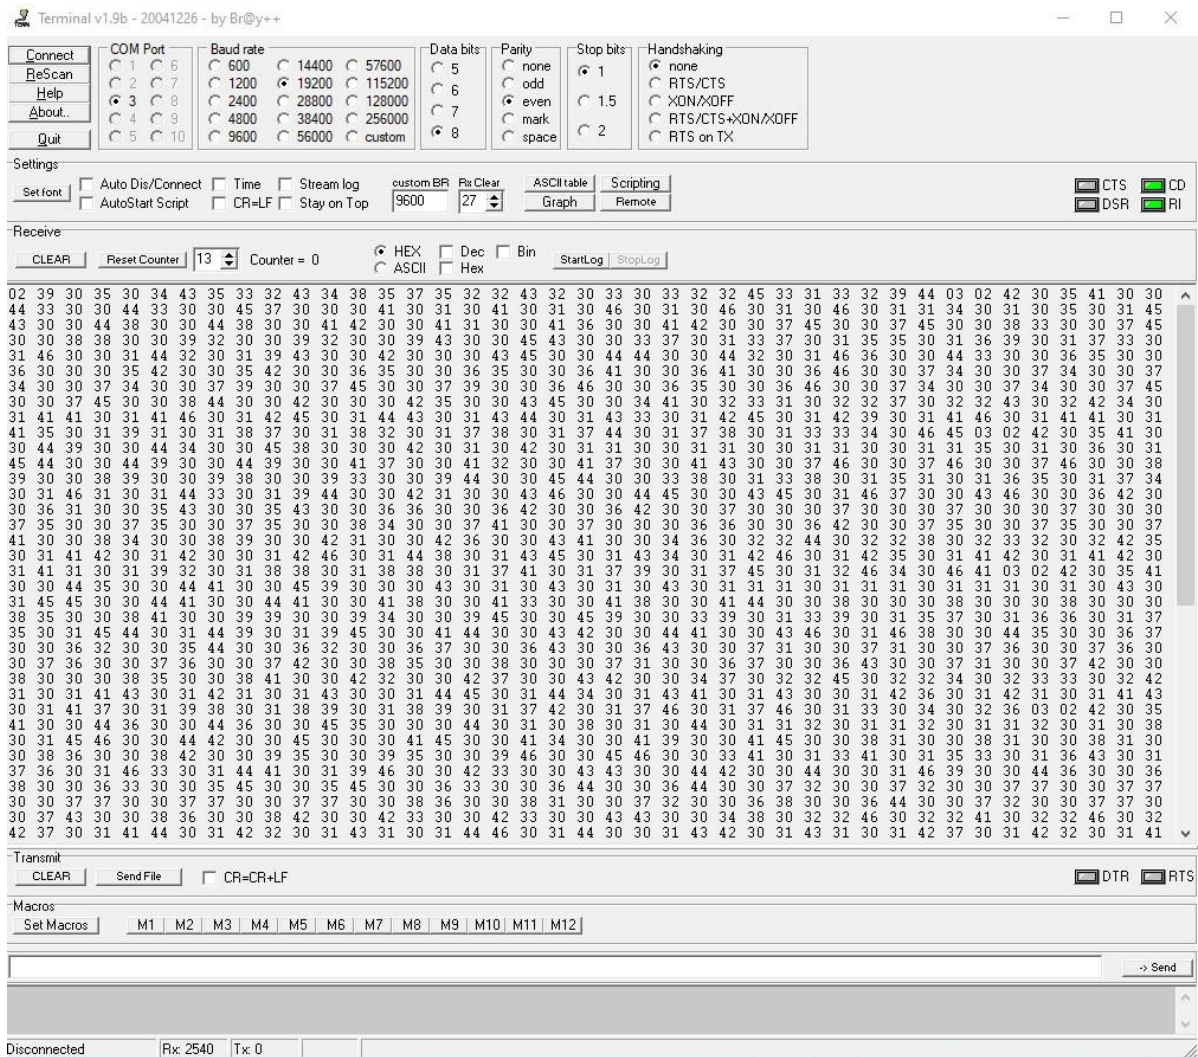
Terminal v1.9b - 20041226 - by Br@y++

Connect
ReScan
Help
About..
Quit

COM Port
1 6
2 7
3 8
4 9
5 10

Baud rate
600 14400 57600
1200 19200 115200
2400 28800 128000
4800 38400 256000
9600 56000 custom

Data bits
5
6
7
8

Parity
none
odd
even
mark
space

Stop bits
1
1.5
2

Handshaking
none
RTS/CTS
XON/XOFF
RTS/CTS+XON/XOFF
RTS on TX

Settings
Set font
Auto Dis/Connect
AutoStart Script
Time
CR=LF
Stream log
Stay on Top
custom BR 9600
Rx Clear 27
ASCII table
Graph
Scripting
Remote
CTS
DSR
CD
RI

Receive
CLEAR
Reset Counter
13
Counter = 0
HEX
ASCII
Dec
Hex
Bin
StartLog
StopLog

02 39 30 35 30 34 43 35 33 32 43 34 38 35 37 35 32 32 43 32 30 33 30 33 32 32 45 33 31 33 32 39 44 03 02 42 30 35 41 30 30
44 33 30 30 44 33 30 30 45 37 30 30 30 41 30 31 30 41 30 31 30 46 30 31 30 46 30 31 30 46 30 31 31 34 30 31 30 35 30 31 45
43 30 30 44 38 30 30 44 38 30 30 41 42 30 30 41 31 30 30 41 36 30 30 41 42 30 30 37 45 30 30 37 45 30 30 38 33 30 30 37 45
30 30 38 38 30 30 39 32 30 30 39 32 30 30 39 43 30 30 45 43 30 30 33 37 30 31 33 37 30 31 35 35 30 31 36 39 30 31 37 33 30
31 46 30 30 31 44 32 30 31 39 43 30 30 42 30 30 43 45 30 30 44 44 30 30 44 32 30 31 46 36 30 30 44 33 30 30 36 35 30 30
36 30 30 30 35 42 30 30 35 42 30 30 36 35 30 30 36 35 30 30 36 41 30 30 36 41 30 30 36 46 30 30 37 34 30 30 37 34 30 30 37
34 30 30 37 34 30 30 37 39 30 30 37 45 30 30 37 39 30 30 36 46 30 30 36 35 30 30 36 46 30 30 37 34 30 30 37 34 30 30 37 45
30 30 37 45 30 30 38 44 30 30 42 30 30 30 42 35 30 30 43 45 30 30 34 41 30 32 33 31 30 32 32 37 30 32 32 43 30 32 34 30
31 41 41 30 31 41 46 30 31 42 45 30 31 44 43 30 31 43 44 30 31 43 33 30 31 42 45 30 31 42 39 30 31 41 46 30 31 41 41 30 31
41 35 30 31 39 31 30 31 38 37 30 31 38 32 30 31 37 38 30 31 37 44 30 31 37 38 30 31 33 33 34 30 46 45 03 02 42 30 35 41 30
30 44 39 30 30 44 34 30 30 45 38 30 30 42 30 30 42 30 31 30 31 30 31 30 31 30 31 30 31 30 31 30 31 35 30 31 30 36 30 31
45 44 30 30 44 39 30 30 44 39 30 30 41 37 30 30 41 32 30 30 41 37 30 30 41 43 30 30 37 46 30 30 37 46 30 30 37 46 30 30 38
39 30 30 38 39 30 30 39 38 30 30 39 33 30 30 39 44 30 30 45 44 30 30 33 38 30 31 33 38 30 31 35 31 30 31 36 35 30 31 37 34
30 31 46 31 30 31 44 33 30 31 39 44 30 30 42 31 30 30 43 46 30 30 44 45 30 30 43 45 30 31 46 37 30 30 43 46 30 30 36 42 30
30 36 31 30 30 35 43 30 30 35 43 30 30 36 36 30 30 36 42 30 30 36 42 30 30 37 30 30 30 37 30 30 30 37 30 30 30 37 30 30 30
37 35 30 30 37 35 30 30 37 35 30 30 38 34 30 30 37 41 30 30 37 30 30 30 36 36 30 30 36 42 30 30 37 35 30 30 37 35 30 30 37
41 30 30 38 34 30 30 38 39 30 30 42 31 30 30 42 36 30 30 43 41 30 30 34 36 30 32 32 44 30 32 32 38 30 32 33 32 30 32 42 35
30 31 41 42 30 31 42 30 30 31 42 46 30 31 44 38 30 31 43 45 30 31 43 34 30 31 42 46 30 31 42 35 30 31 41 42 30 31 41 42 30
31 41 31 30 31 39 32 30 31 38 38 30 31 38 38 30 31 37 41 30 31 37 39 30 31 37 45 30 31 32 46 34 30 46 41 03 02 42 30 35 41
30 30 44 35 30 30 44 41 30 30 45 39 30 30 30 43 30 31 30 43 30 31 30 43 30 31 31 31 30 31 31 31 30 31 31 31 30 31 30 43 30
31 45 45 30 30 44 41 30 30 44 41 30 30 41 38 30 30 41 33 30 30 41 38 30 30 41 44 30 30 38 30 30 30 38 30 30 30 38 30 30 30
38 35 30 30 38 41 30 30 39 39 30 30 39 34 30 30 39 45 30 30 45 39 30 30 33 39 30 31 33 39 30 31 35 37 30 31 36 36 30 31 37
35 30 31 45 44 30 31 44 39 30 31 39 45 30 30 41 44 30 30 43 42 30 30 44 41 30 30 43 46 30 31 46 38 30 30 44 35 30 30 36 37
30 30 36 32 30 30 35 44 30 30 36 32 30 30 36 37 30 30 36 43 30 30 36 43 30 30 37 31 30 30 37 31 30 30 37 36 30 30 37 36 30
30 37 36 30 30 37 36 30 30 37 42 30 30 38 35 30 30 38 30 30 30 37 31 30 30 36 37 30 30 36 43 30 30 37 31 30 30 37 42 30 30
38 30 30 30 38 35 30 30 38 41 30 30 42 32 30 30 42 37 30 30 43 42 30 30 34 37 30 32 32 45 30 32 34 30 32 33 33 30 32 42
31 30 31 41 43 30 31 42 31 30 31 43 30 30 31 44 45 30 31 44 34 30 31 43 41 30 31 43 30 30 31 42 36 30 31 42 31 30 31 41 43
30 31 41 37 30 31 39 38 30 31 38 39 30 31 38 39 30 31 37 42 30 31 37 46 30 31 37 46 30 31 33 30 34 30 32 36 03 02 42 30 35
41 30 30 44 36 30 30 44 36 30 30 45 35 30 30 30 44 30 31 30 38 30 31 30 44 30 31 31 32 30 31 31 32 30 31 31 32 30 31 30 38
30 31 45 46 30 30 44 42 30 30 45 30 30 30 41 45 30 30 41 34 30 30 41 39 30 30 41 45 30 30 38 31 30 30 38 31 30 30 38 31 30
30 38 36 30 30 38 42 30 30 39 35 30 30 39 35 30 30 39 46 30 30 45 46 30 30 33 41 30 31 33 41 30 31 35 33 30 31 36 43 30 31
37 36 30 31 46 33 30 31 44 41 30 31 39 46 30 30 42 33 30 30 43 43 30 30 44 42 30 30 44 30 30 31 46 39 30 30 44 36 30 30 36
38 30 30 36 33 30 30 35 45 30 30 35 45 30 30 36 33 30 30 36 44 30 30 37 32 30 30 37 32 30 30 37 32 30 30 37 37 30 30 37 37
30 30 37 37 30 30 37 37 30 30 37 37 30 30 38 36 30 30 38 31 30 30 37 32 30 30 36 38 30 30 36 44 30 30 37 32 30 30 37 37 30
30 37 43 30 30 38 36 30 30 38 42 30 30 42 33 30 30 42 33 30 30 43 43 30 30 34 38 30 32 32 46 30 32 32 41 30 32 32 46 30 32
42 37 30 31 41 44 30 31 42 32 30 31 43 31 30 31 44 46 30 31 44 30 30 31 43 42 30 31 43 31 30 31 42 37 30 31 42 32 30 31 41

Transmit
CLEAR
Send File
CR=CR+LF
DTR
RTS

Macros
Set Macros
M1 M2 M3 M4 M5 M6 M7 M8 M9 M10 M11 M12

-> Send

Disconnected
Rx: 2540
Tx: 0